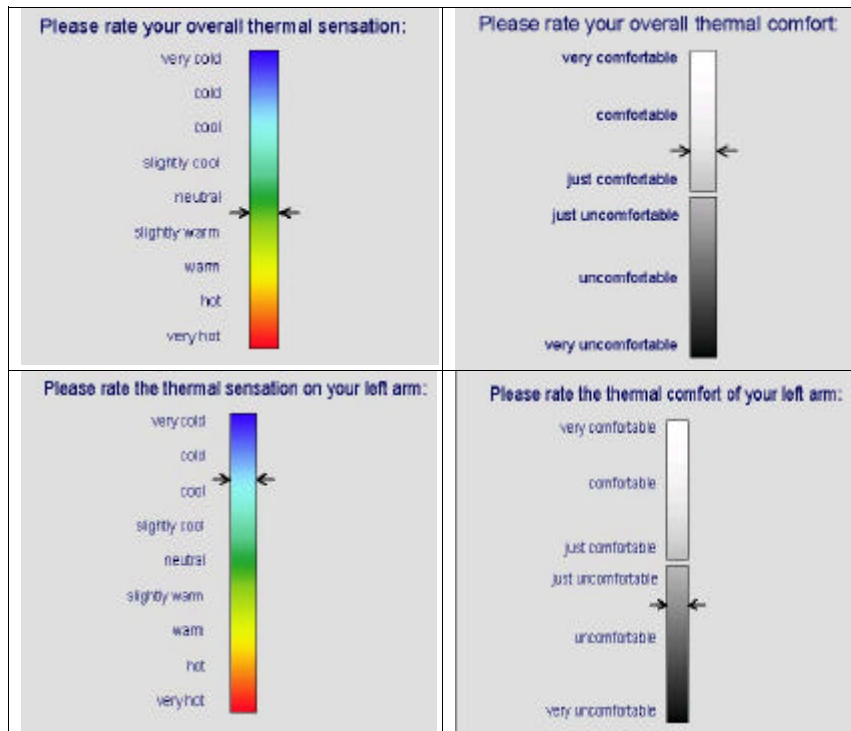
Please rate your overall thermal sensation:

very cold
cold
cool
slightly cool
neutral
slightly warm
warm
hot
very hot

Please rate your overall thermal comfort:

very comfortable
comfortable
just comfortable
just uncomfortable
uncomfortable
very uncomfortable

Please rate the thermal sensation on your left arm:

very cold
cold
cool
slightly cool
neutral
slightly warm
warm
hot
very hot

Please rate the thermal comfort of your left arm:

very comfortable
comfortable
just comfortable
just uncomfortable
uncomfortable
very uncomfortable